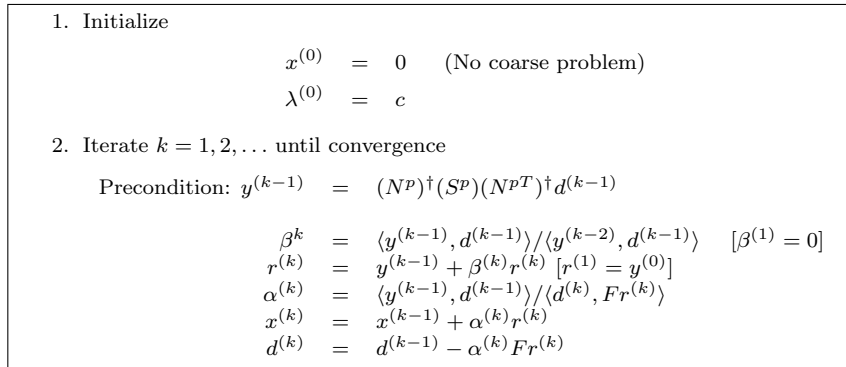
1. Initialize

$x^{(0)} = 0$ (No coarse problem)

$\lambda^{(0)} = c$

2. Iterate $k = 1, 2, \ldots$ until convergence

Precondition: $y^{(k-1)} = (N^p)^{\dagger}(S^p)(N^{pT})^{\dagger}d^{(k-1)}$

$\beta^k = \langle y^{(k-1)}, d^{(k-1)}\rangle / \langle y^{(k-2)}, d^{(k-1)}\rangle$ $[\beta^{(1)} = 0]$

$r^{(k)} = y^{(k-1)} + \beta^{(k)}r^{(k)}$ $[r^{(1)} = y^{(0)}]$

$\alpha^{(k)} = \langle y^{(k-1)}, d^{(k-1)}\rangle / \langle d^{(k)}, Fr^{(k)}\rangle$

$x^{(k)} = x^{(k-1)} + \alpha^{(k)}r^{(k)}$

$d^{(k)} = d^{(k-1)} - \alpha^{(k)}Fr^{(k)}$